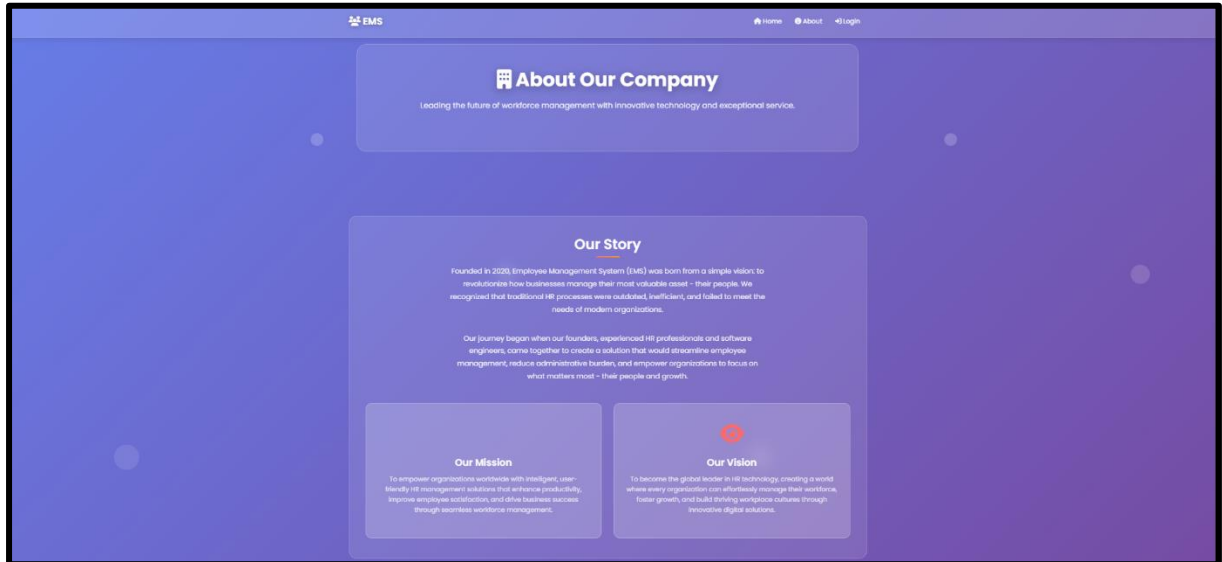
EMS

Home About Login

About Our Company

Leading the future of workforce management with innovative technology and exceptional service.

Our Story

Founded in 2020, Employee Management System (EMS) was born from a simple vision: to revolutionize how businesses manage their most valuable asset - their people. We recognized that traditional HR processes were outdated, inefficient, and failed to meet the needs of modern organizations.

Our journey began when our founders, experienced HR professionals and software engineers, came together to create a solution that would streamline employee management, reduce administrative burden, and empower organizations to focus on what matters most - their people and growth.

Our Mission

To empower organizations worldwide with intelligent, user-friendly HR management solutions that enhance productivity, improve employee satisfaction, and drive business success through seamless workforce management.

Our Vision

To become the global leader in HR technology, creating a world where every organization can effortlessly manage their workforce, foster growth, and build thriving workplace cultures through innovative digital solutions.